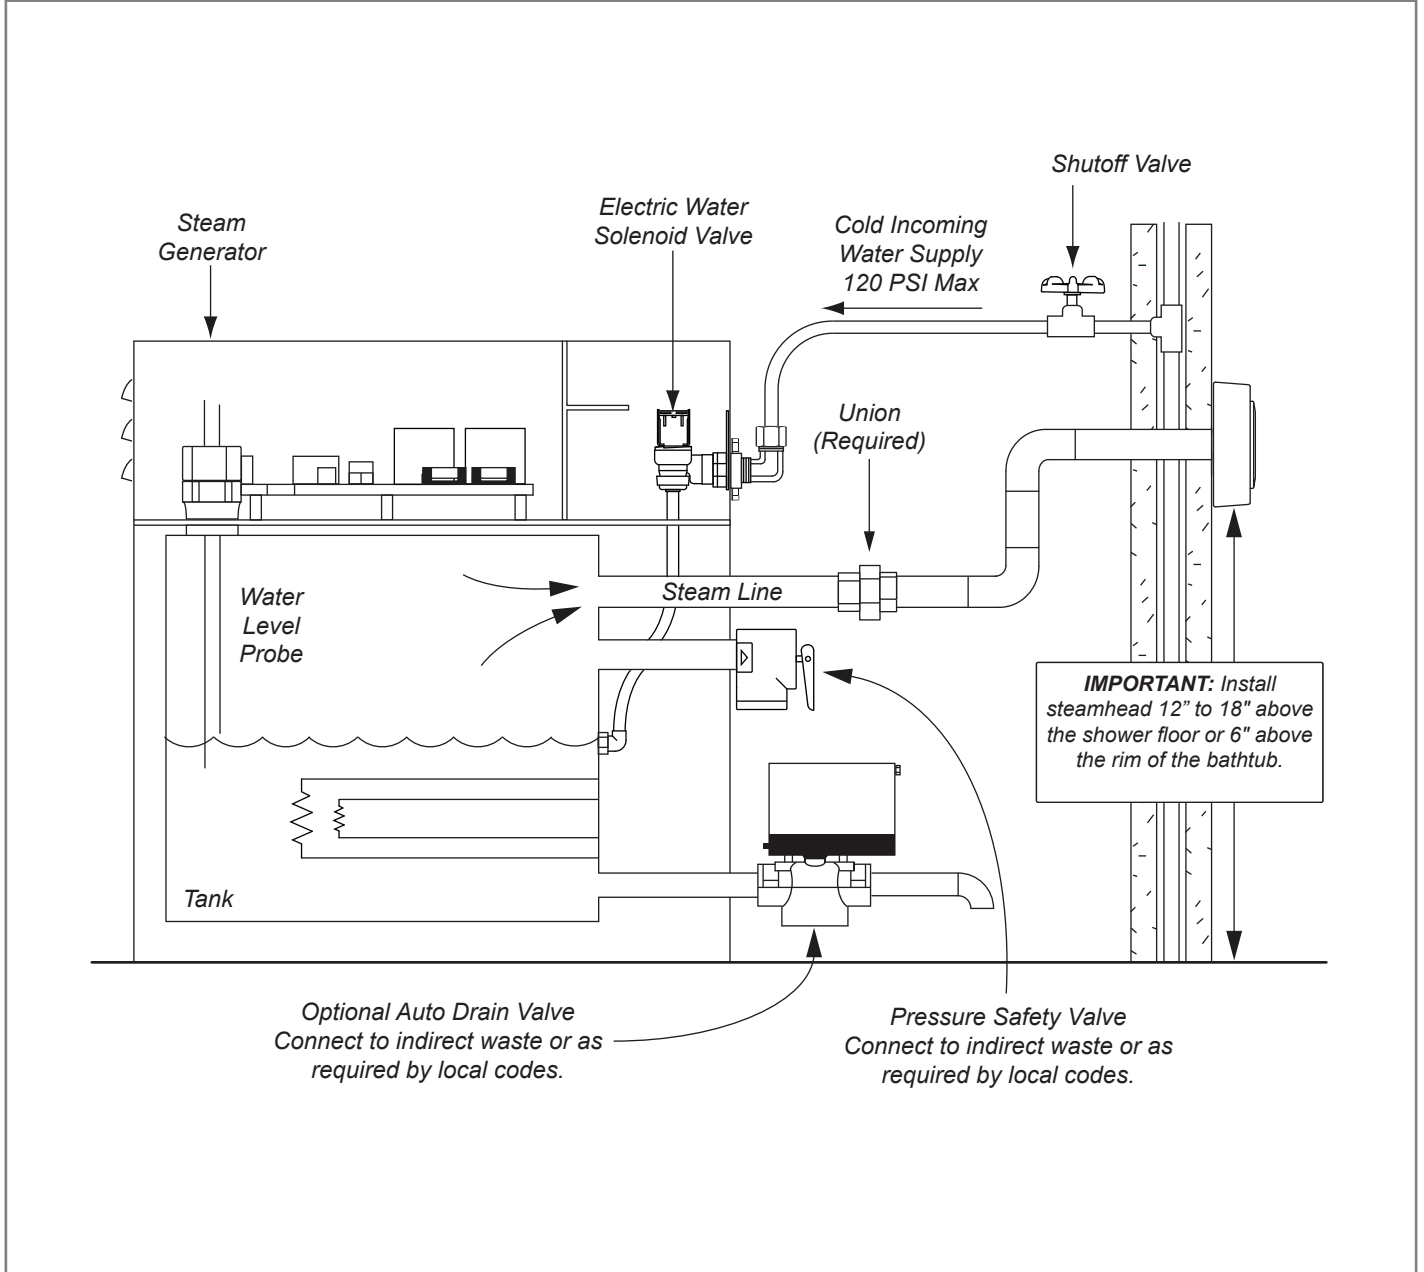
Shutoff Valve

Steam Generator

Electric Water Solenoid Valve

Cold Incoming Water Supply 120 PSI Max

Union (Required)

Water Level Probe

Steam Line

**IMPORTANT:** Install steamhead 12” to 18" above the shower floor or 6" above the rim of the bathtub.

Tank

Optional Auto Drain Valve Connect to indirect waste or as required by local codes.

Pressure Safety Valve Connect to indirect waste or as required by local codes.